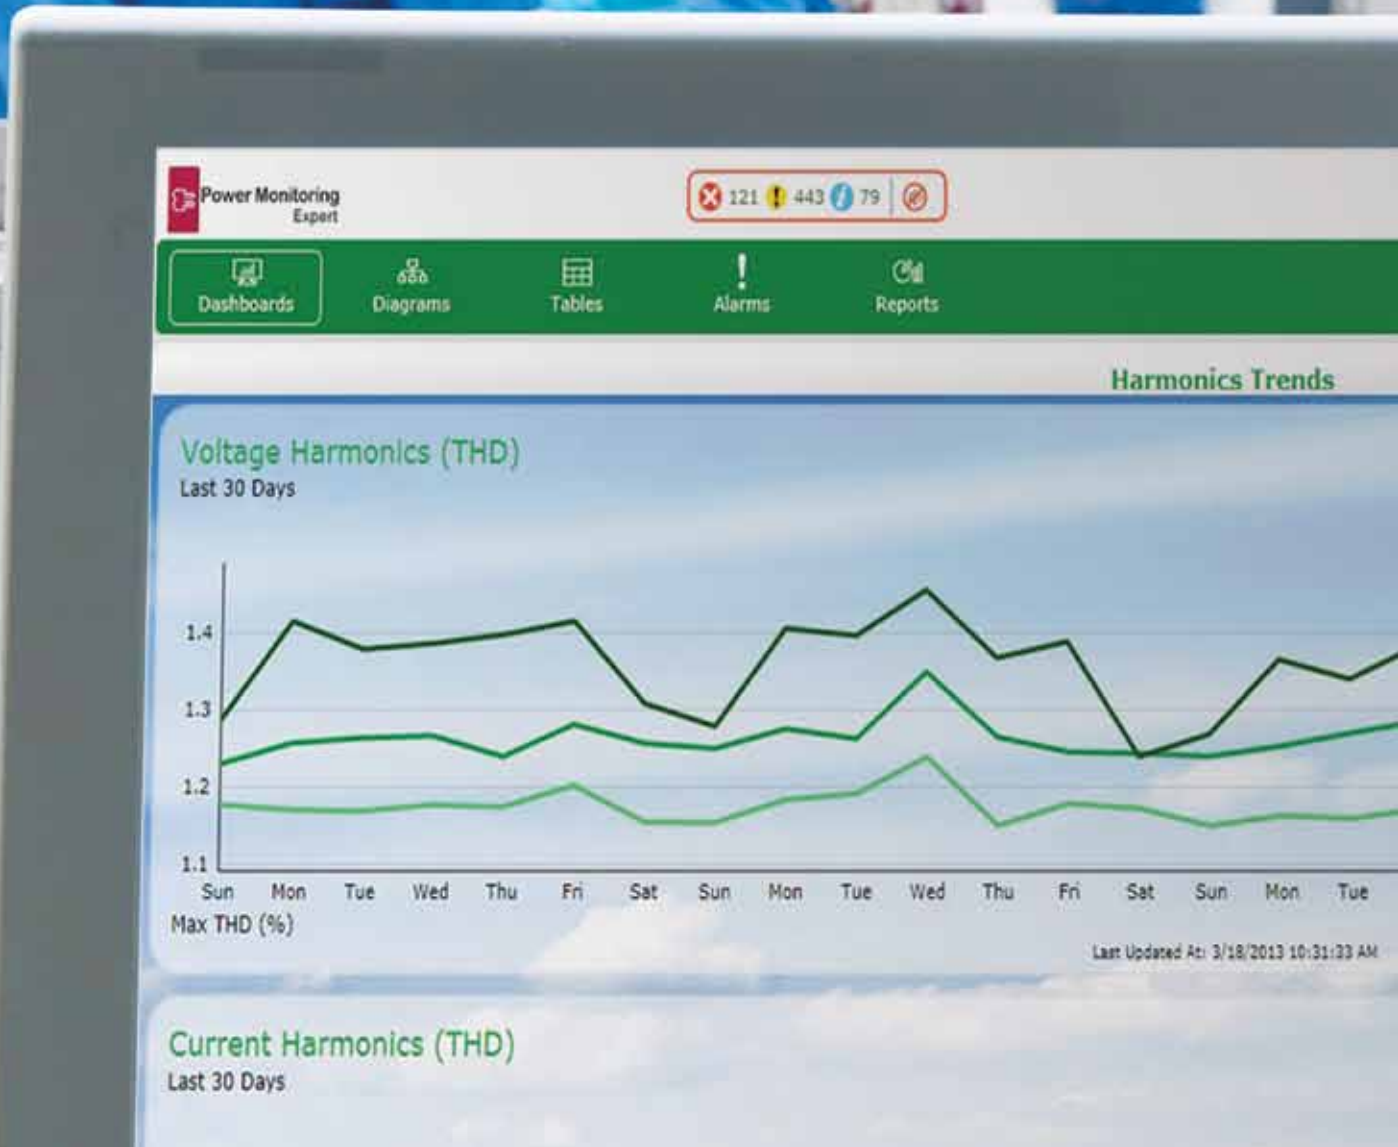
Power Monitoring Expert

121 443 79

Dashboards Diagrams Tables Alarms Reports

Harmonics Trends

Voltage Harmonics (THD)
Last 30 Days

1.4
1.3
1.2
1.1

Sun Mon Tue Wed Thu Fri Sat Sun Mon Tue Wed Thu Fri Sat Sun Mon Tue

Max THD (%)

Last Updated At: 3/18/2013 10:31:33 AM

Current Harmonics (THD)
Last 30 Days